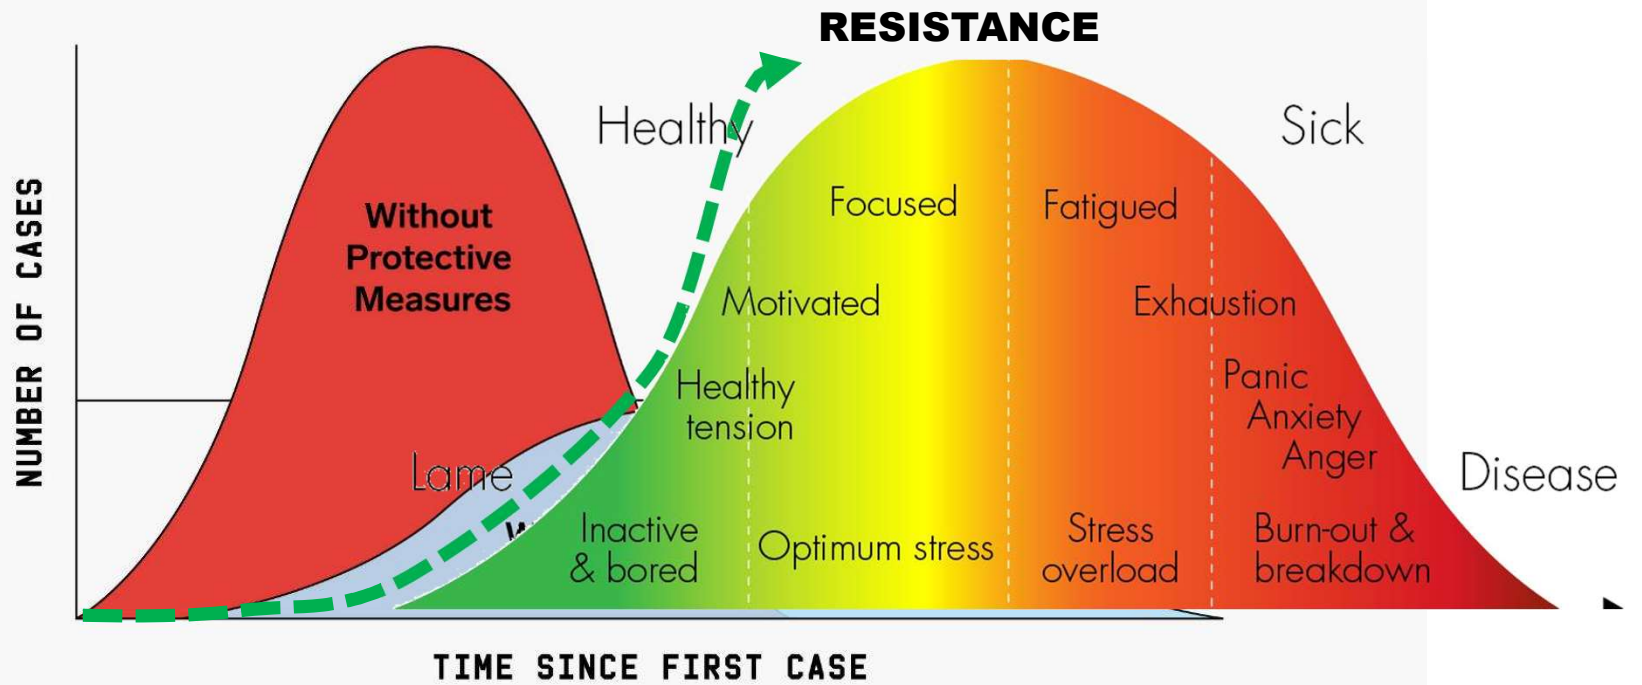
RESISTANCE

Healthy

Sick

NUMBER OF CASES

Without Protective Measures

Focused

Fatigued

Motivated

Exhaustion

Healthy tension

Panic Anxiety Anger

Lame

Disease

Inactive & bored

Optimum stress

Stress overload

Burn-out & breakdown

TIME SINCE FIRST CASE